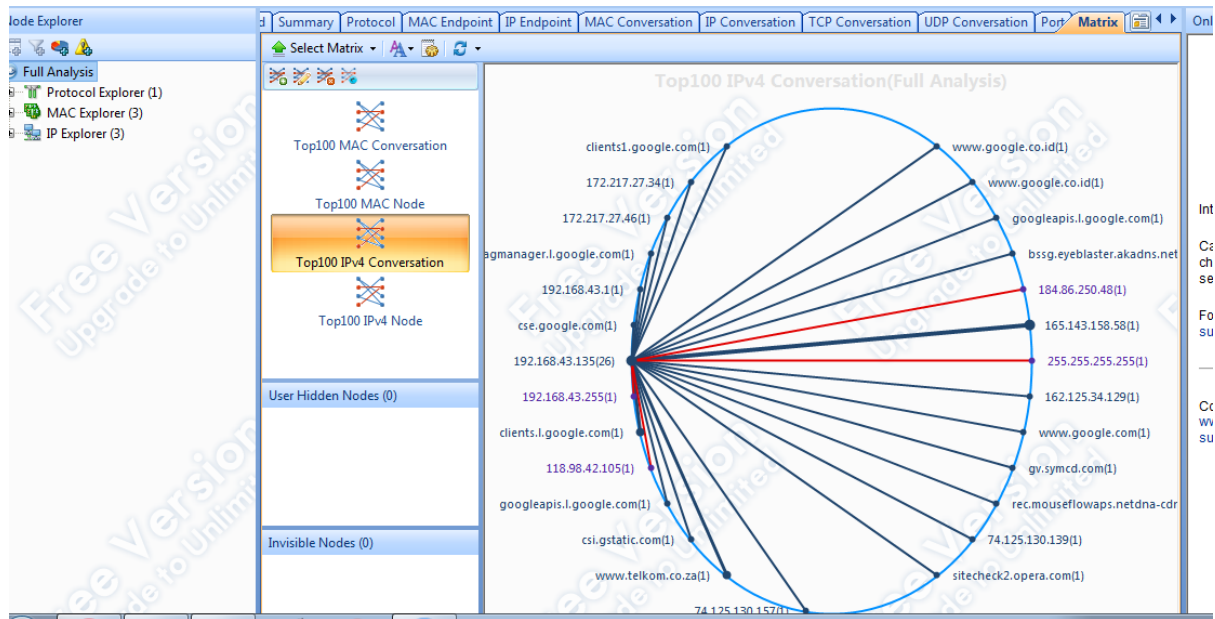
Node Explorer

Full Analysis
Protocol Explorer (1)
MAC Explorer (3)
IP Explorer (3)

d | Summary | Protocol | MAC Endpoint | IP Endpoint | MAC Conversation | IP Conversation | TCP Conversation | UDP Conversation | Port | Matrix

Select Matrix

Top100 MAC Conversation
Top100 MAC Node
Top100 IPv4 Conversation
Top100 IPv4 Node

User Hidden Nodes (0)

Invisible Nodes (0)

Top100 IPv4 Conversation(Full Analysis)

clients1.google.com(1)
172.217.27.34(1)
172.217.27.46(1)
agmanager.l.google.com(1)
192.168.43.1(1)
cse.google.com(1)
192.168.43.135(26)
192.168.43.255(1)
clients.l.google.com(1)
118.98.42.105(1)
googleapis.l.google.com(1)
csi.gstatic.com(1)
www.telkom.co.za(1)
74.125.130.157(1)
www.google.co.id(1)
www.google.co.id(1)
googleapis.l.google.com(1)
bssg.eyeblaster.akadns.net
184.86.250.48(1)
165.143.158.58(1)
255.255.255.255(1)
162.125.34.129(1)
www.google.com(1)
gv.symcd.com(1)
rec.mouseflowaps.netdna-cdr
74.125.130.139(1)
sitecheck2.opera.com(1)

Free Version
Upgrade to Unlimited

Onl
Int
Ca
ch
se
Fo
su
Co
ww
su